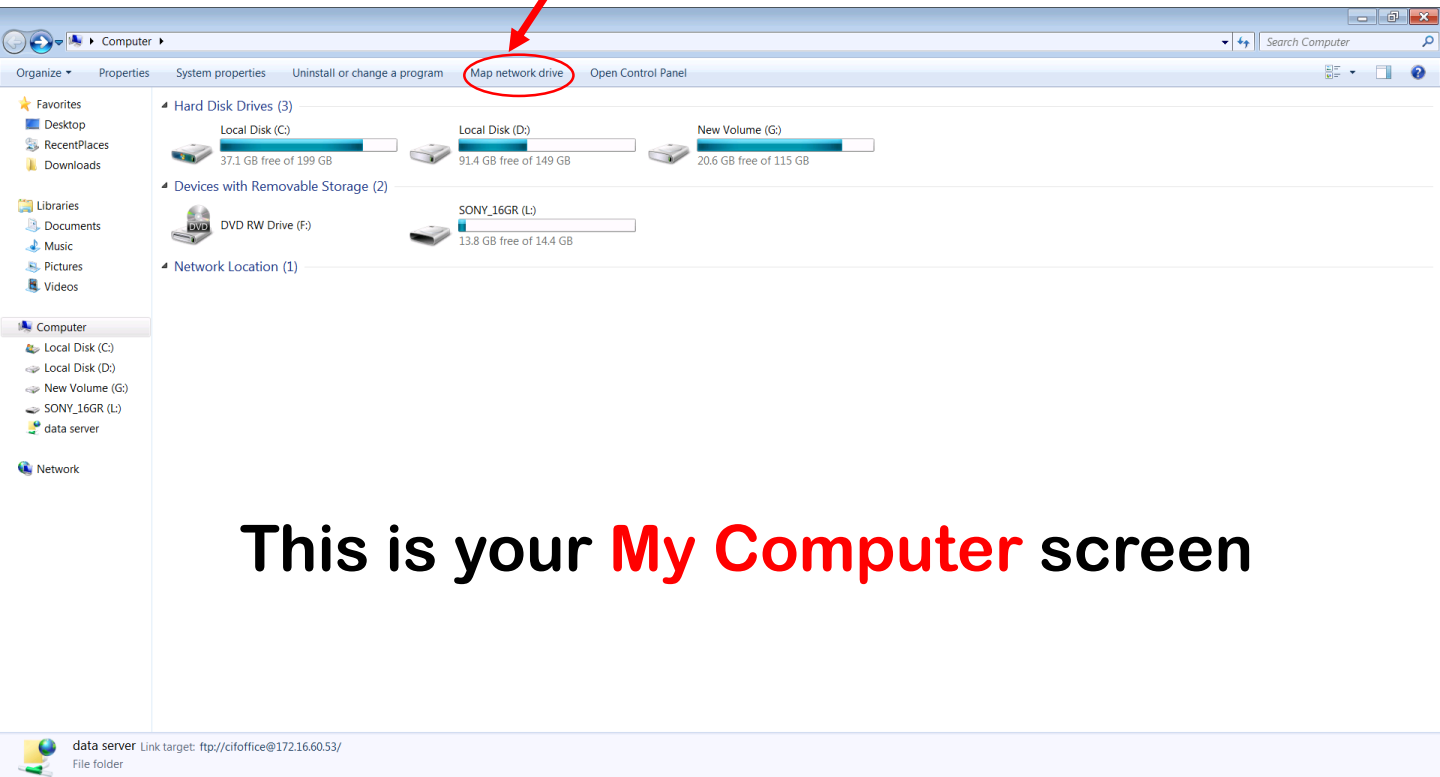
Computer

Search Computer

Organize ▾ Properties System properties Uninstall or change a program Map network drive Open Control Panel

Favorites
Desktop
RecentPlaces
Downloads

Libraries
Documents
Music
Pictures
Videos

Computer
Local Disk (C:)
Local Disk (D:)
New Volume (G:)
SONY_16GR (L:)
data server

Network

Hard Disk Drives (3)

Local Disk (C:)
37.1 GB free of 199 GB

Local Disk (D:)
91.4 GB free of 149 GB

New Volume (G:)
20.6 GB free of 115 GB

Devices with Removable Storage (2)

DVD
DVD RW Drive (F:)

SONY_16GR (L:)
13.8 GB free of 14.4 GB

Network Location (1)

This is your My Computer screen

data server Link target: ftp://cifoffice@172.16.60.53/
File folder